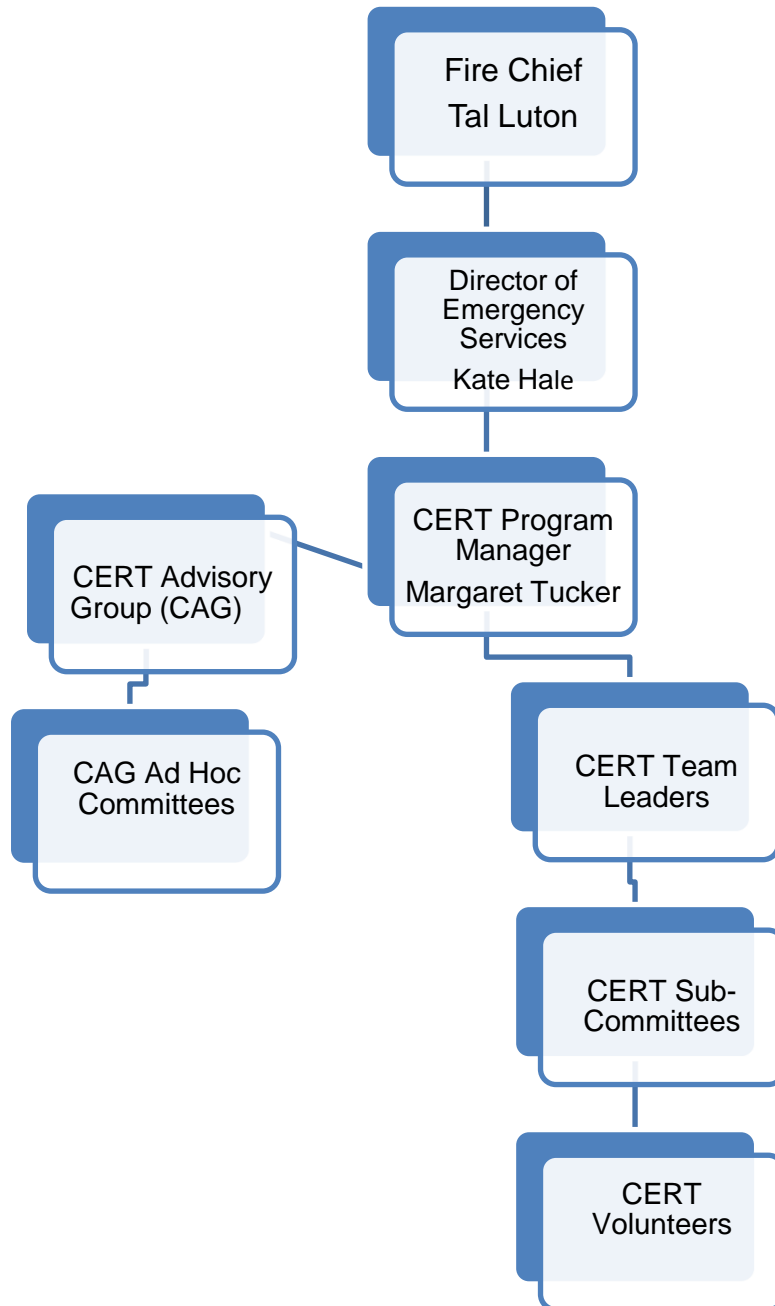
Fire Chief
Tal Luton

Director of Emergency Services
Kate Hale

CERT Program Manager
Margaret Tucker

CERT Advisory Group (CAG)

CAG Ad Hoc Committees

CERT Team Leaders

CERT Sub-Committees

CERT Volunteers